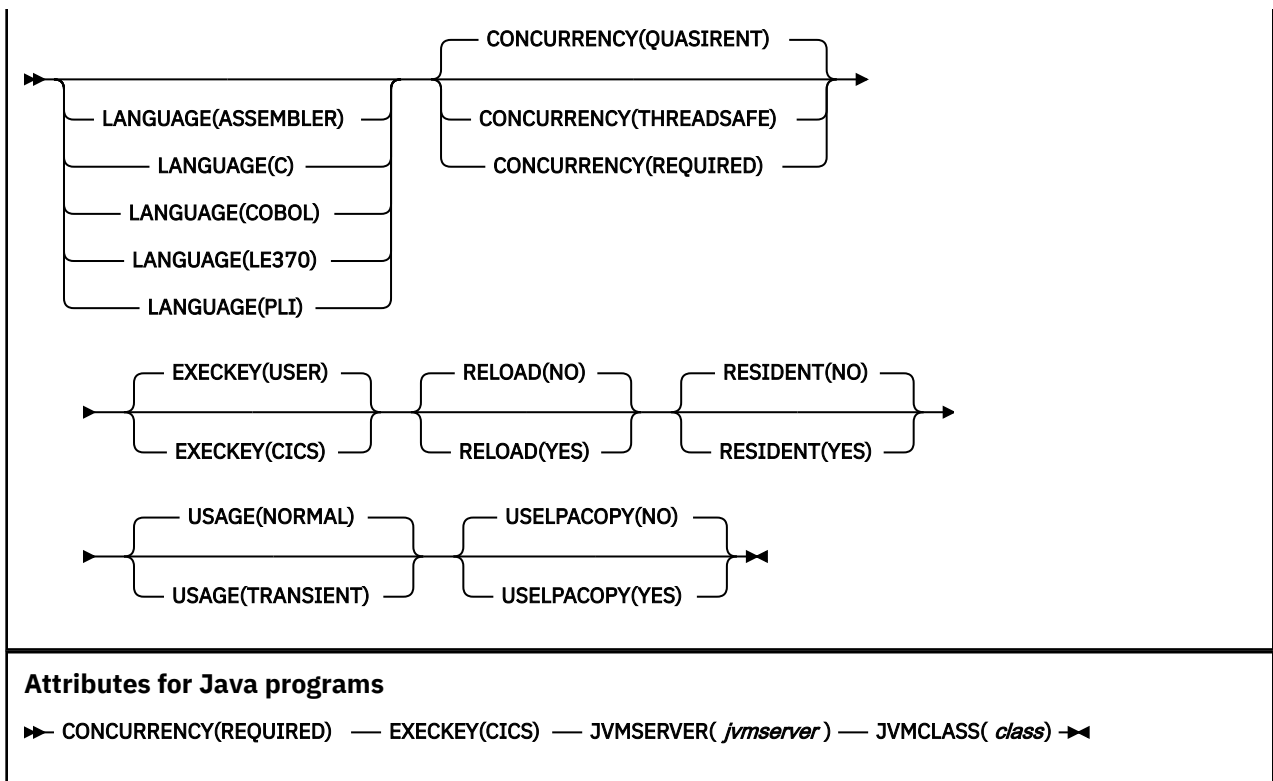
LANGUAGE(ASSEMBLER)
LANGUAGE(C)
LANGUAGE(COBOL)
LANGUAGE(LE370)
LANGUAGE(PLI)

CONCURRENCY(QUASIRENT)
CONCURRENCY(THREADSAFE)
CONCURRENCY(REQUIRED)

EXECKEY(USER)
EXECKEY(CICS)

RELOAD(NO)
RELOAD(YES)

RESIDENT(NO)
RESIDENT(YES)

USAGE(NORMAL)
USAGE(TRANSIENT)

USELPACOPY(NO)
USELPACOPY(YES)

**Attributes for Java programs**

CONCURRENCY(REQUIRED) EXECKEY(CICS) JVMSERVER( *jvmserver* ) JVMCLASS( *class*)